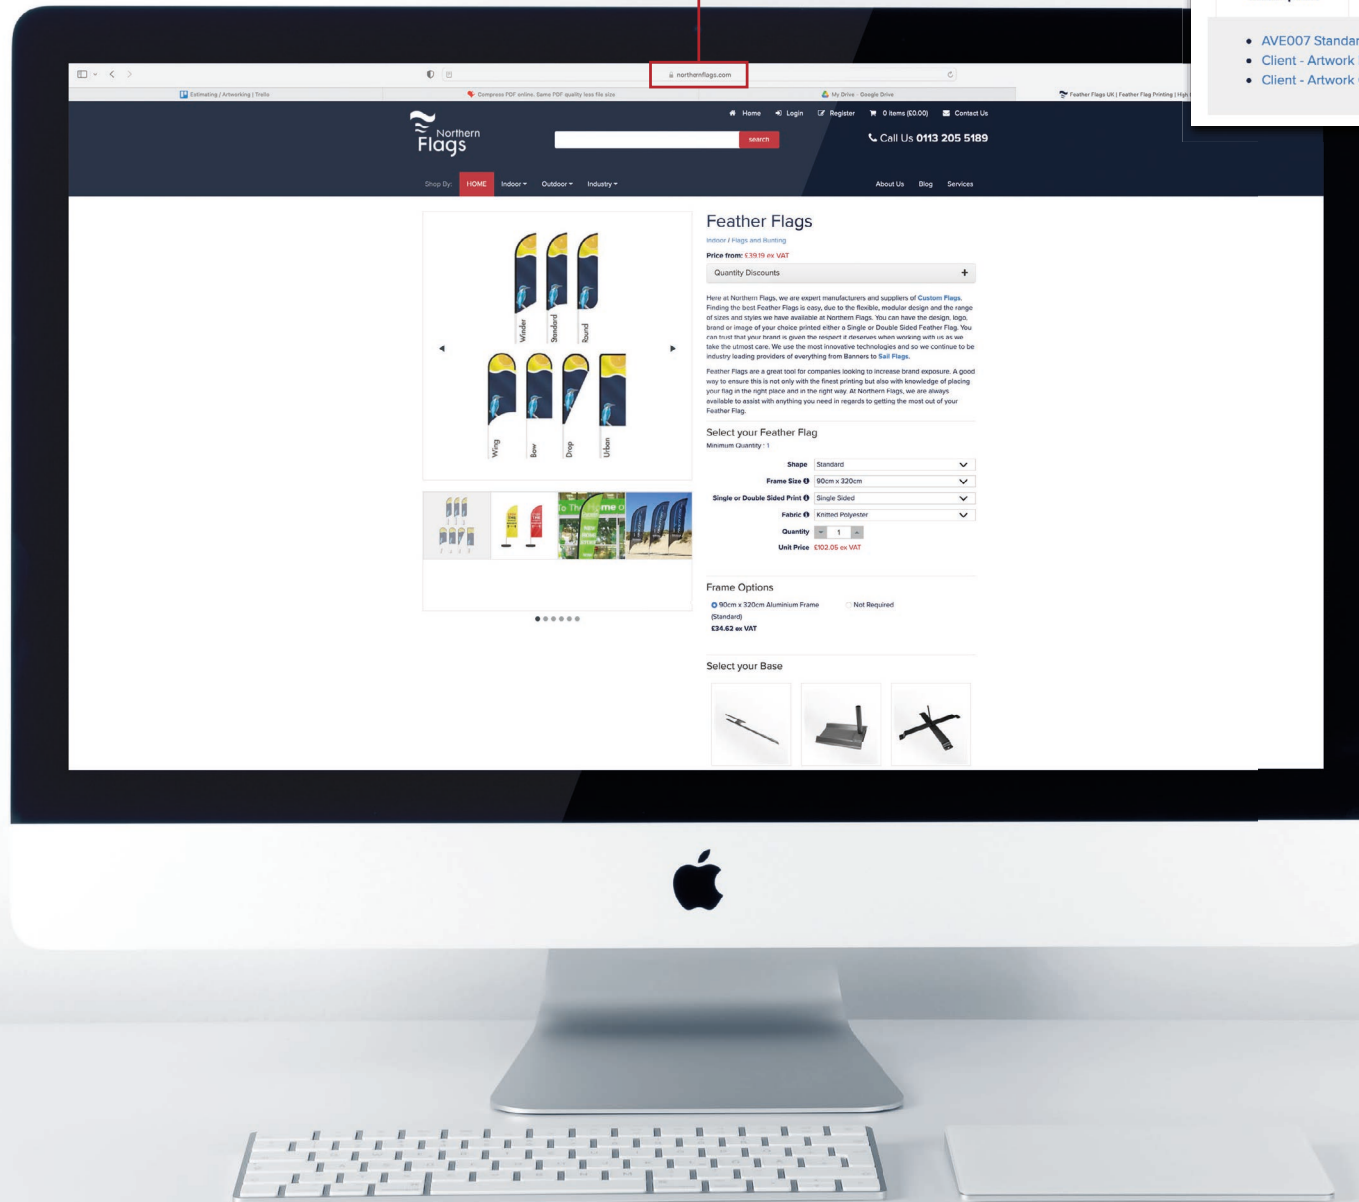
• AVE007 Standar
• Client - Artwork
• Client - Artwork

northernflags.com

Estimating / Artworking | Trello
Compress PDF online. Same PDF quality less file size
My Drive - Google Drive
Feather Flags UK | Feather Flag Printing | High

Home Login Register 0 items (£0.00) Contact Us

Northern Flags

search

Call Us 0113 205 5189

Shop By: HOME Indoor Outdoor Industry

About Us Blog Services

Winder Standard Round
Wing Bow Drop Urban

Feather Flags

Indoor / Flags and Bunting

Price from: £39.19 ex VAT

Quantity Discounts +

Here at Northern Flags, we are expert manufacturers and suppliers of Custom Flags. Finding the best Feather Flags is easy, due to the flexible, modular design and the range of sizes and styles we have available at Northern Flags. You can have the design, logo, brand or image of your choice printed either a Single or Double Sided Feather Flag. You can trust that your brand is given the respect it deserves when working with us as we take the utmost care. We use the most innovative technologies and so we continue to be industry leading providers of everything from Banners to Sail Flags.

Feather Flags are a great tool for companies looking to increase brand exposure. A good way to ensure this is not only with the finest printing but also with knowledge of placing your flag in the right place and in the right way. At Northern Flags, we are always available to assist with anything you need in regards to getting the most out of your Feather Flag.

Select your Feather Flag
Minimum Quantity : 1

| | |
|---|---|
| Shape | Standard |
| Frame Size | 90cm x 320cm |
| Single or Double Sided Print | Single Sided |
| Fabric | Knitted Polyester |
| Quantity | 1 |
| Unit Price | £102.05 ex VAT |

Frame Options

90cm x 320cm Aluminium Frame (Standard)
£34.62 ex VAT
Not Required

Select your Base